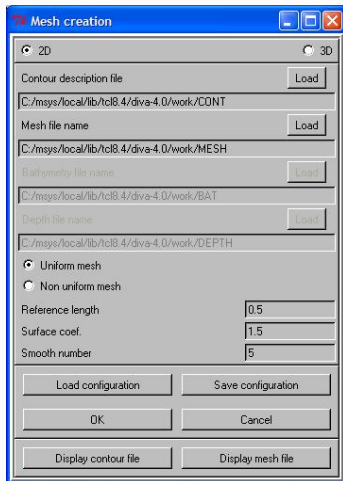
Mesh creation

2D

3D

Contour description file

Load

C:/msys/local/lib/tcl8.4/diva-4.0/work/CONT

Mesh file name

Load

C:/msys/local/lib/tcl8.4/diva-4.0/work/MESH

Bathymetry file name

Load

C:/msys/local/lib/tcl8.4/diva-4.0/work/BAT

Depth file name

Load

C:/msys/local/lib/tcl8.4/diva-4.0/work/DEPTH

Uniform mesh

Non uniform mesh

| Reference length | 0.5 |
|---|---|
| Surface coef. | 1.5 |
| Smooth number | 5 |

Load configuration

Save configuration

OK

Cancel

Display contour file

Display mesh file